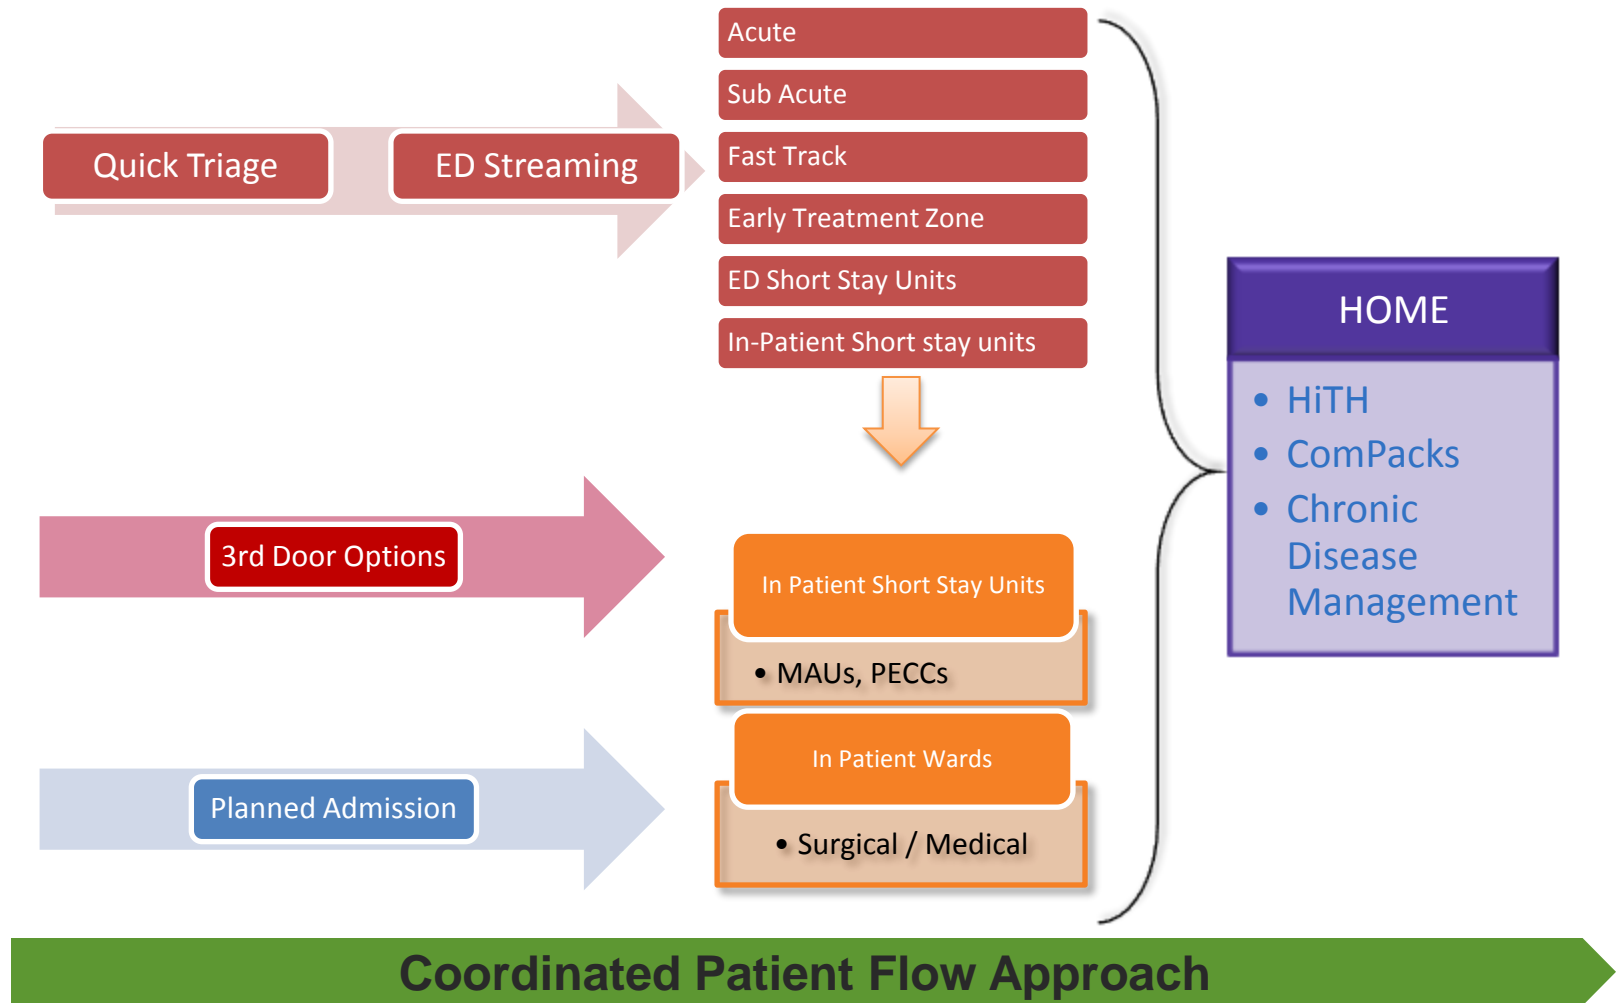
Quick Triage

ED Streaming

Acute

Sub Acute

Fast Track

Early Treatment Zone

ED Short Stay Units

In-Patient Short stay units

3rd Door Options

In Patient Short Stay Units

• MAUs, PECCs

Planned Admission

In Patient Wards

• Surgical / Medical

HOME

• HiTH
• ComPacks
• Chronic Disease Management

Coordinated Patient Flow Approach